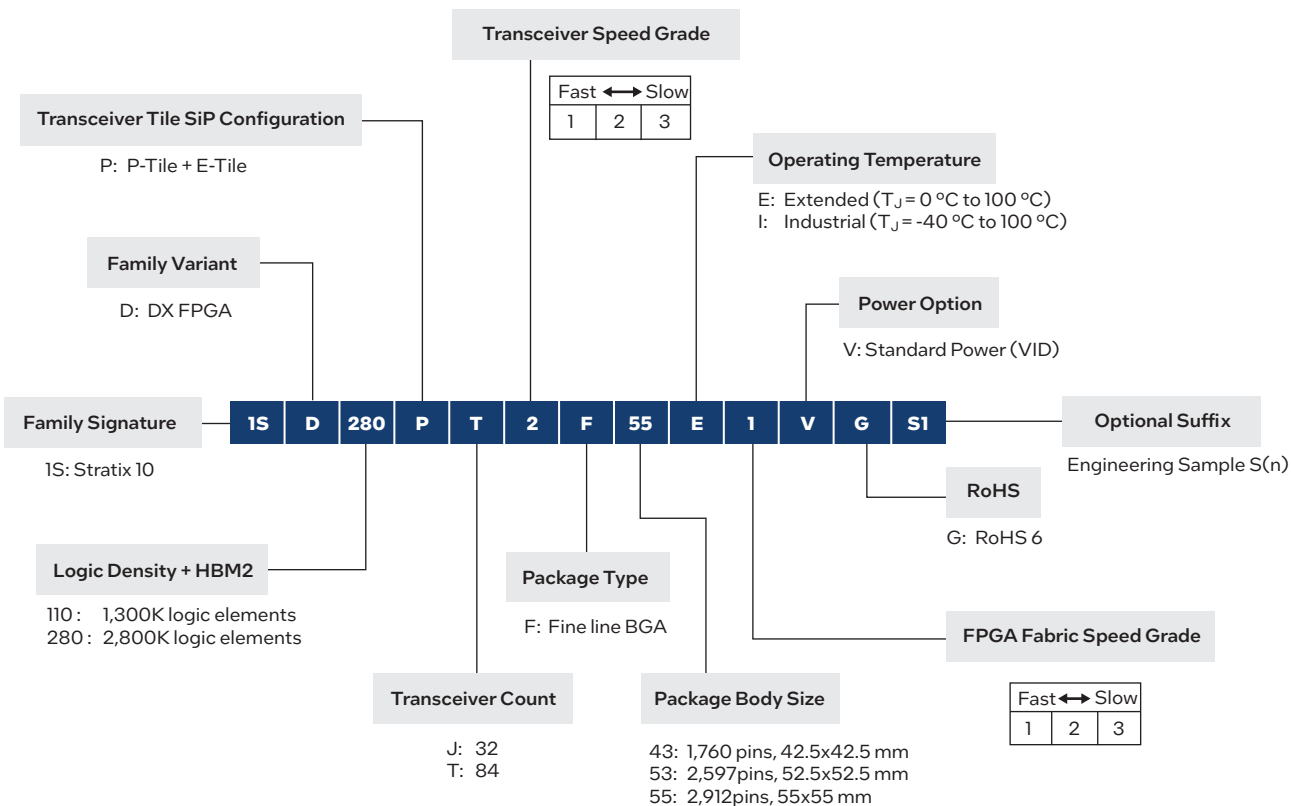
Transceiver Speed Grade

| Fast ⟷ Slow | | |
|---|---|---|
| 1 | 2 | 3 |

Transceiver Tile SiP Configuration

P: P-Tile + E-Tile

Operating Temperature

E: Extended ($T_J$ = 0 °C to 100 °C)
I: Industrial ($T_J$ = -40 °C to 100 °C)

Family Variant

D: DX FPGA

Power Option

V: Standard Power (VID)

Family Signature

1S: Stratix 10

1S D 280 P T 2 F 55 E 1 V G S1

Optional Suffix

Engineering Sample S(n)

RoHS

G: RoHS 6

Logic Density + HBM2

110 : 1,300K logic elements
280 : 2,800K logic elements

Package Type

F: Fine line BGA

FPGA Fabric Speed Grade

| Fast ⟷ Slow | | |
|---|---|---|
| 1 | 2 | 3 |

Transceiver Count

J: 32
T: 84

Package Body Size

43: 1,760 pins, 42.5x42.5 mm
53: 2,597pins, 52.5x52.5 mm
55: 2,912pins, 55x55 mm